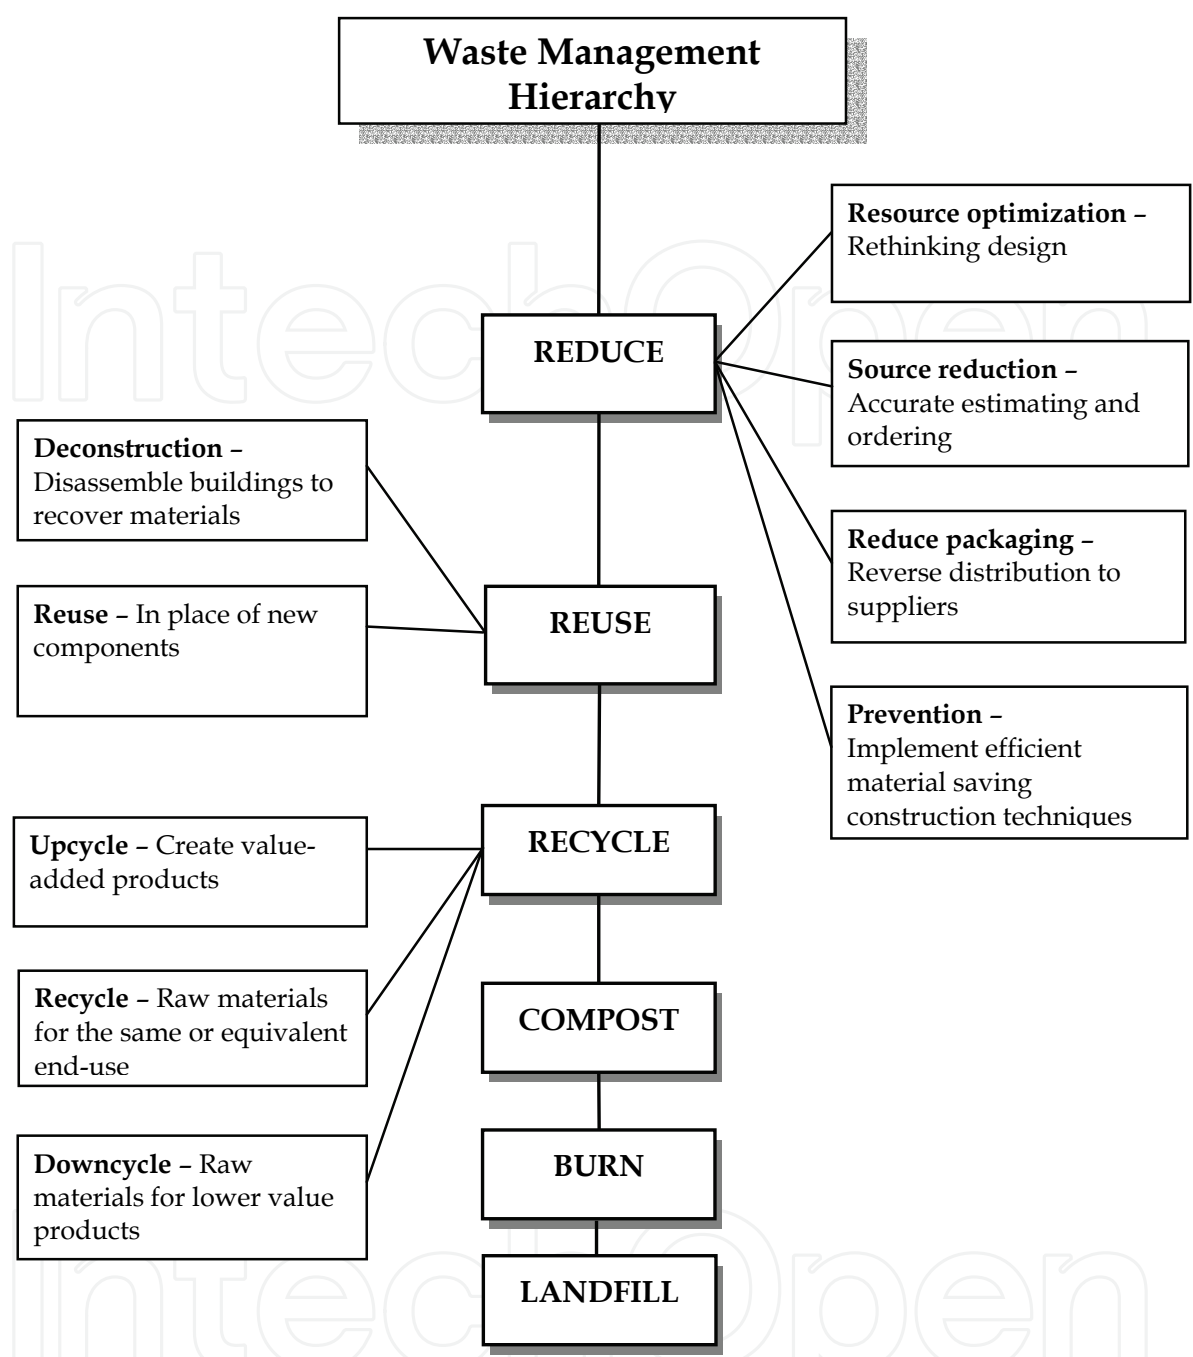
Waste Management Hierarchy

REDUCE

Resource optimization – Rethinking design

Source reduction – Accurate estimating and ordering

Reduce packaging – Reverse distribution to suppliers

Prevention – Implement efficient material saving construction techniques

Deconstruction – Disassemble buildings to recover materials

Reuse – In place of new components

REUSE

RECYCLE

Upcycle – Create value-added products

Recycle – Raw materials for the same or equivalent end-use

Downcycle – Raw materials for lower value products

COMPOST

BURN

LANDFILL